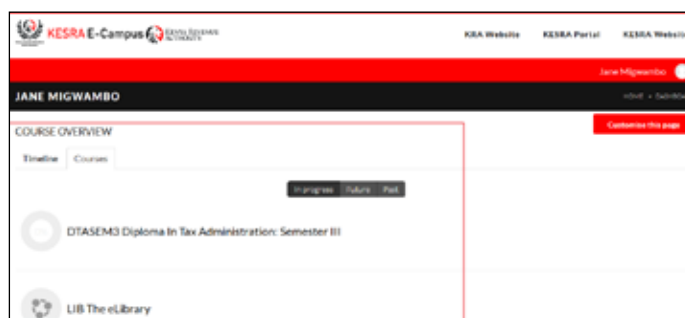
KESRA E-Campus KENYA REVENUE AUTHORITY

KRA Website KESRA Portal KESRA Website

Jane Migwambo

JANE MIGWAMBO

HOME › Dashbo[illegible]

Customise this page

COURSE OVERVIEW

Timeline Courses

In progress Future Past

DTASEM3 Diploma In Tax Administration: Semester III

LIB The eLibrary